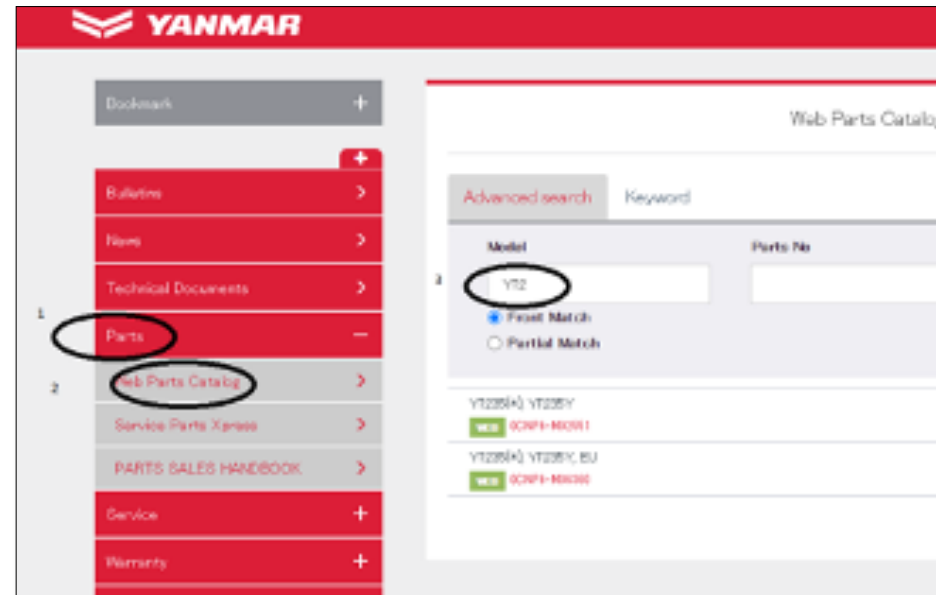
YANMAR

Bookmark +

+

Bulletins >

News >

Technical Documents >

1

Parts −

2

Web Parts Catalog >

Service Parts Xpress >

PARTS SALES HANDBOOK >

Service +

Warranty +

Web Parts Catalo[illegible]

Advanced search

Keyword

Model

Parts No

3

YT2

Front Match

Partial Match

YT235(A) YT235Y

WEB 0CNP1-M0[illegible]

YT235(A) YT235Y, EU

WEB 0CNP1-M0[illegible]